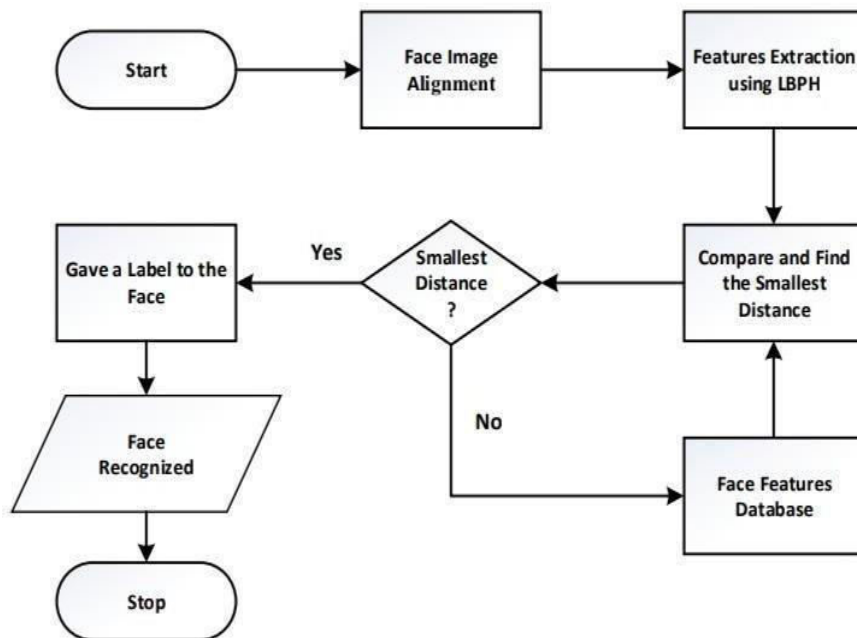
Start

Face Image Alignment

Features Extraction using LBPH

Compare and Find the Smallest Distance

Smallest Distance ?

Yes

Gave a Label to the Face

No

Face Recognized

Face Features Database

Stop